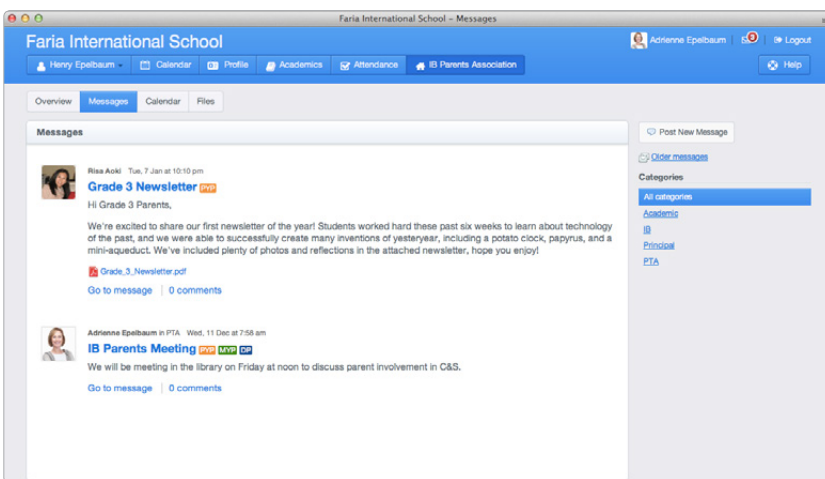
Faria International School – Messages

Faria International School

Adrienne Epelbaum 3 Logout

Henry Epelbaum Calendar Profile Academics Attendance IB Parents Association

Help

Overview Messages Calendar Files

Messages

Post New Message

Older messages

Categories

All categories

Academic

IB

Principal

PTA

Risa Aoki Tue, 7 Jan at 10:10 pm

Grade 3 Newsletter PYP

Hi Grade 3 Parents,

We're excited to share our first newsletter of the year! Students worked hard these past six weeks to learn about technology of the past, and we were able to successfully create many inventions of yesteryear, including a potato clock, papyrus, and a mini-aqueduct. We've included plenty of photos and reflections in the attached newsletter, hope you enjoy!

Grade_3_Newsletter.pdf

Go to message | 0 comments

Adrienne Epelbaum in PTA Wed, 11 Dec at 7:58 am

IB Parents Meeting PYP MYP DP

We will be meeting in the library on Friday at noon to discuss parent involvement in C&S.

Go to message | 0 comments